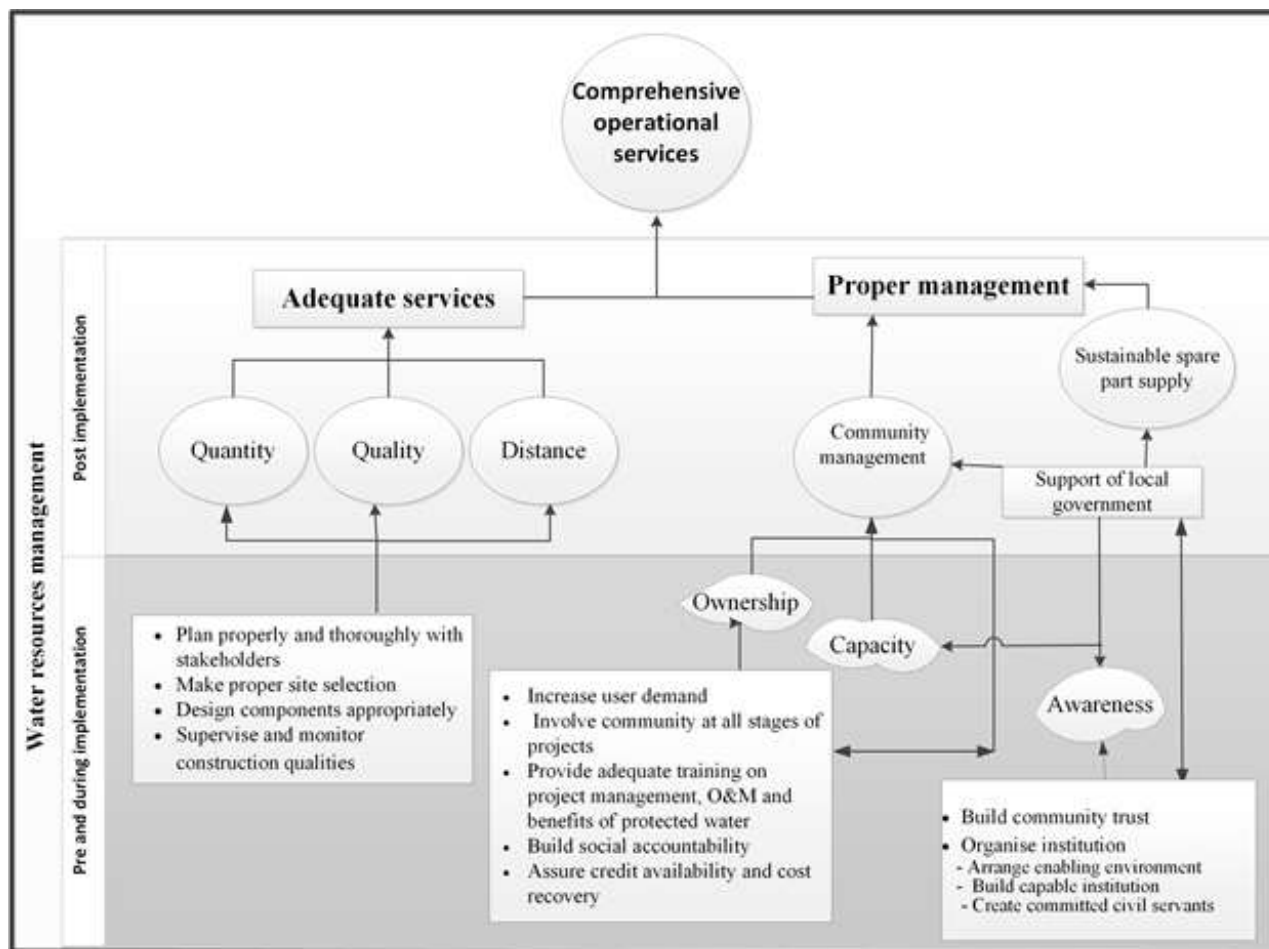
Comprehensive operational services

Water resources management

Post implementation

Adequate services

Proper management

Sustainable spare part supply

Quantity

Quality

Distance

Community management

Support of local government

Pre and during implementation

Ownership

Capacity

Awareness

- Plan properly and thoroughly with stakeholders
- Make proper site selection
- Design components appropriately
- Supervise and monitor construction qualities

- Increase user demand
- Involve community at all stages of projects
- Provide adequate training on project management, O&M and benefits of protected water
- Build social accountability
- Assure credit availability and cost recovery

- Build community trust
- Organise institution
  - Arrange enabling environment
  - Build capable institution
  - Create committed civil servants